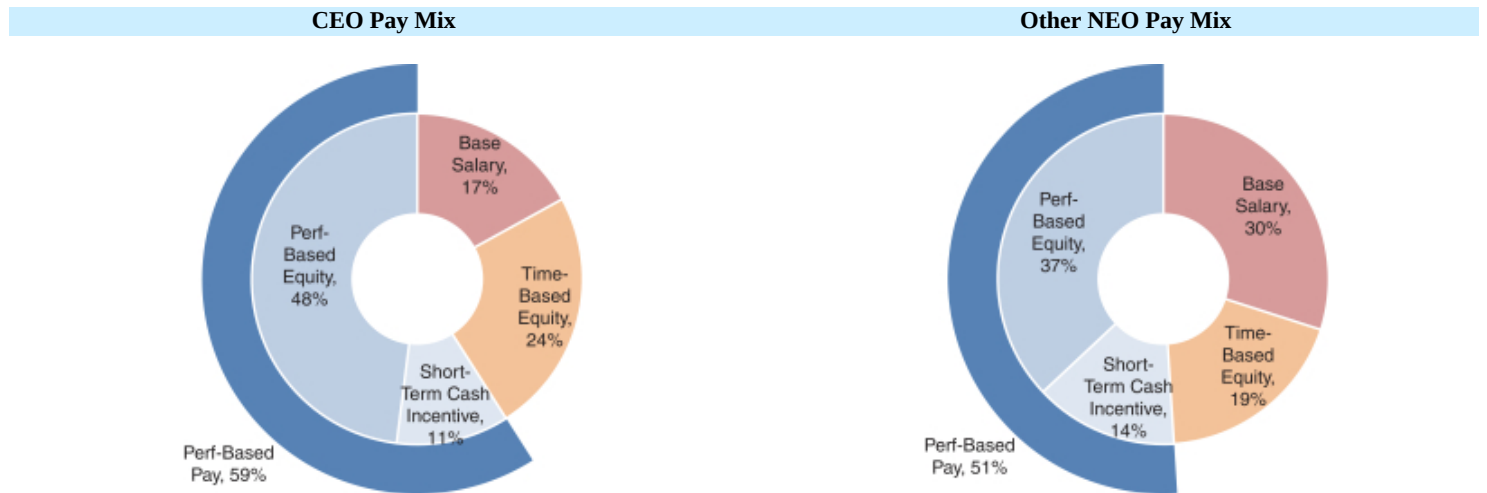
CEO Pay Mix

Base Salary, 17%

Time-Based Equity, 24%

Short-Term Cash Incentive, 11%

Perf-Based Equity, 48%

Perf-Based Pay, 59%

Other NEO Pay Mix

Base Salary, 30%

Time-Based Equity, 19%

Short-Term Cash Incentive, 14%

Perf-Based Equity, 37%

Perf-Based Pay, 51%